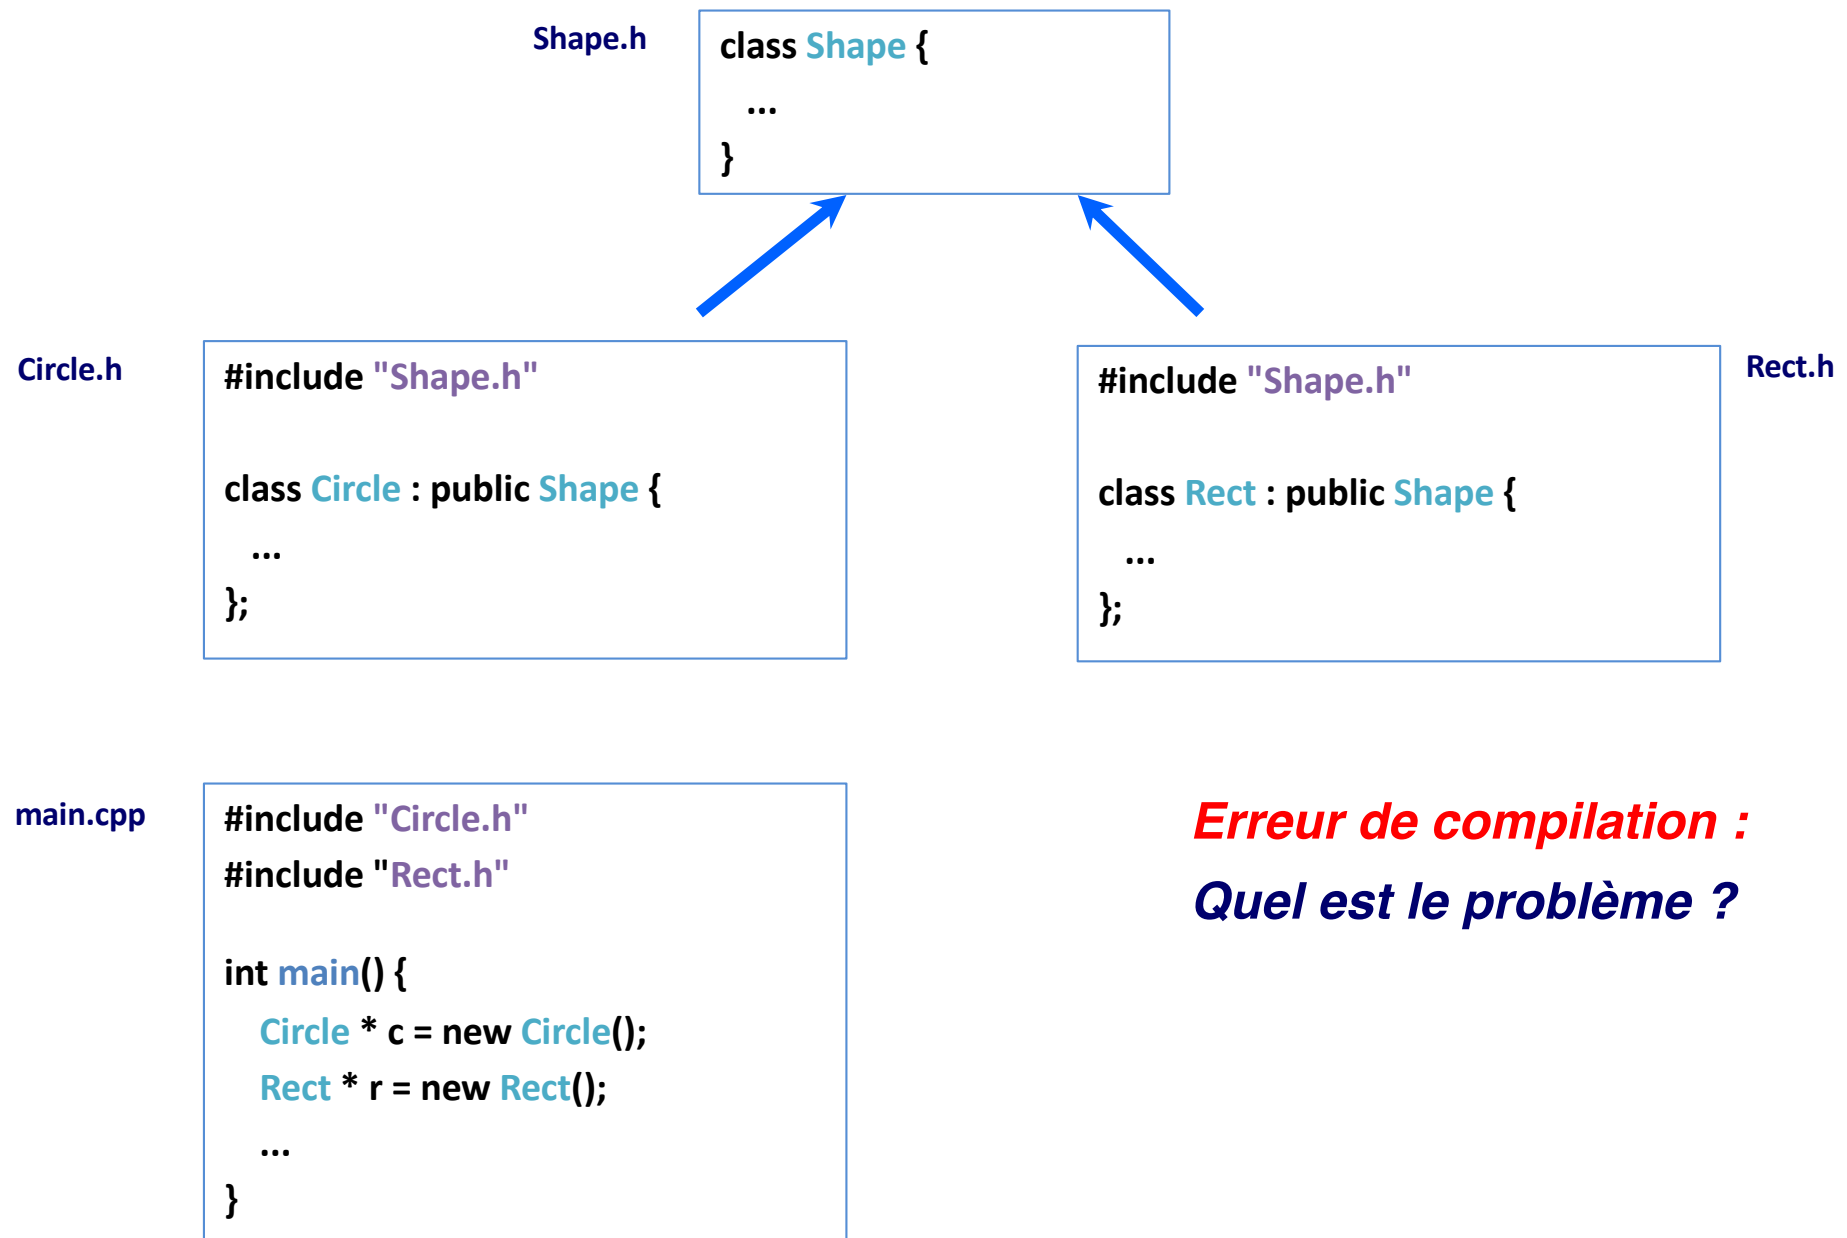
Shape.h

class Shape {
...
}

Circle.h

#include "Shape.h"

class Circle : public Shape {
...
};

#include "Shape.h"

class Rect : public Shape {
...
};

Rect.h

main.cpp

#include "Circle.h"
#include "Rect.h"

int main() {
Circle * c = new Circle();
Rect * r = new Rect();
...
}

Erreur de compilation :

Quel est le problème ?